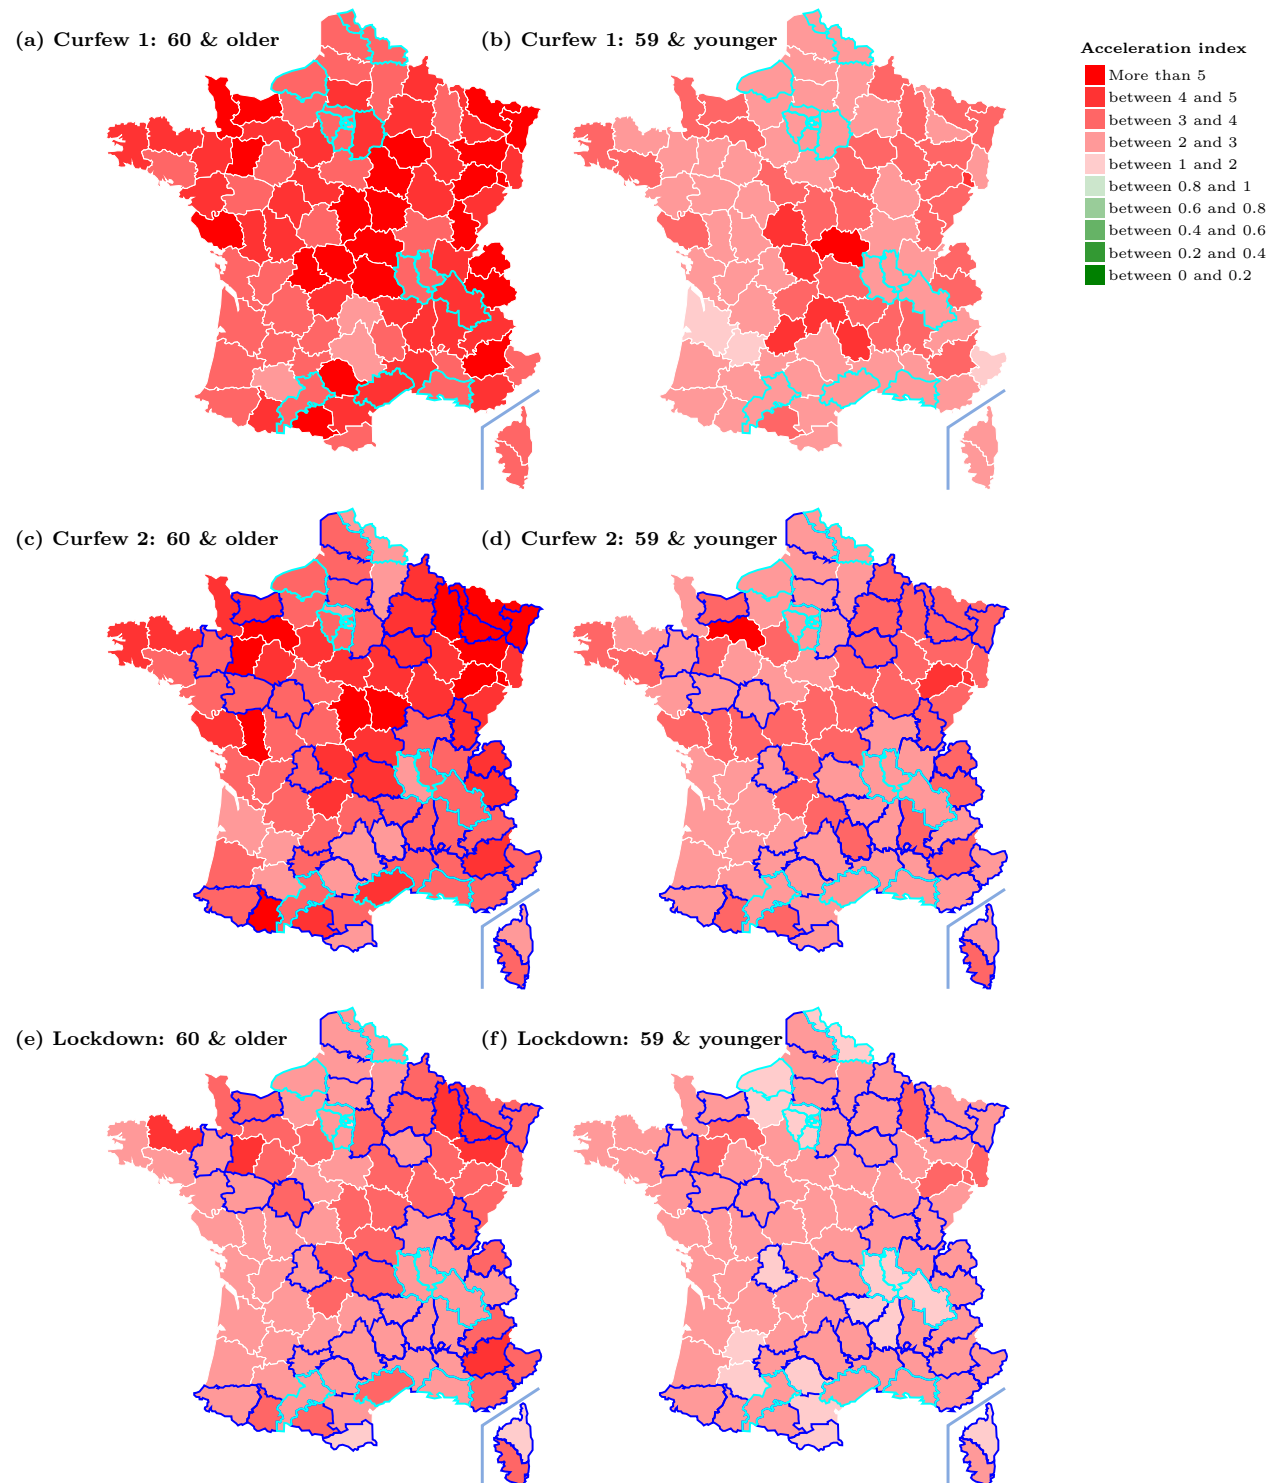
(a) Curfew 1: 60 & older

(b) Curfew 1: 59 & younger

Acceleration index
More than 5
between 4 and 5
between 3 and 4
between 2 and 3
between 1 and 2
between 0.8 and 1
between 0.6 and 0.8
between 0.4 and 0.6
between 0.2 and 0.4
between 0 and 0.2

(c) Curfew 2: 60 & older

(d) Curfew 2: 59 & younger

(e) Lockdown: 60 & older

(f) Lockdown: 59 & younger